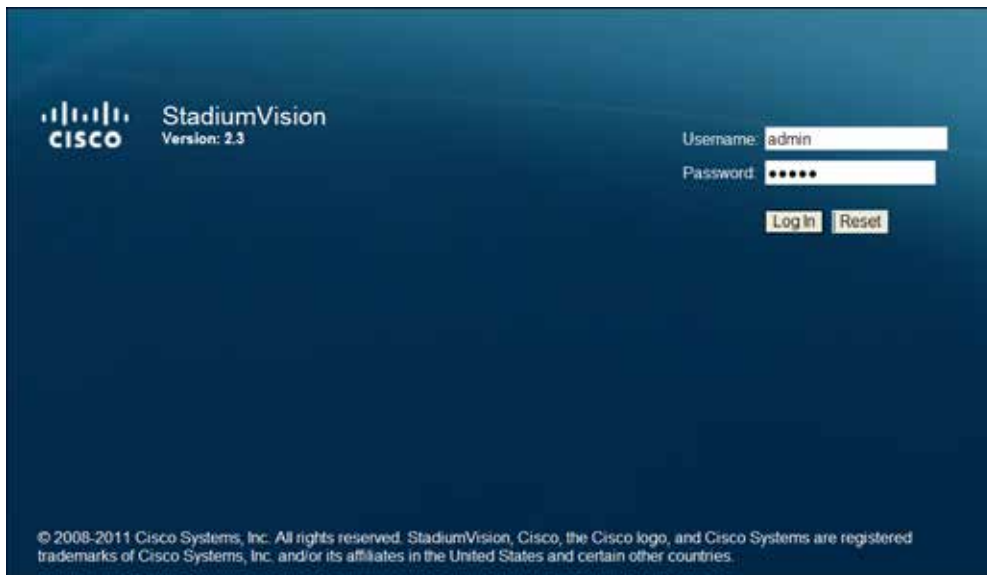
cisco

StadiumVision
Version: 2.3

Username: admin
Password: ••••••

Log In Reset

© 2008-2011 Cisco Systems, Inc. All rights reserved. StadiumVision, Cisco, the Cisco logo, and Cisco Systems are registered trademarks of Cisco Systems, Inc. and/or its affiliates in the United States and certain other countries.